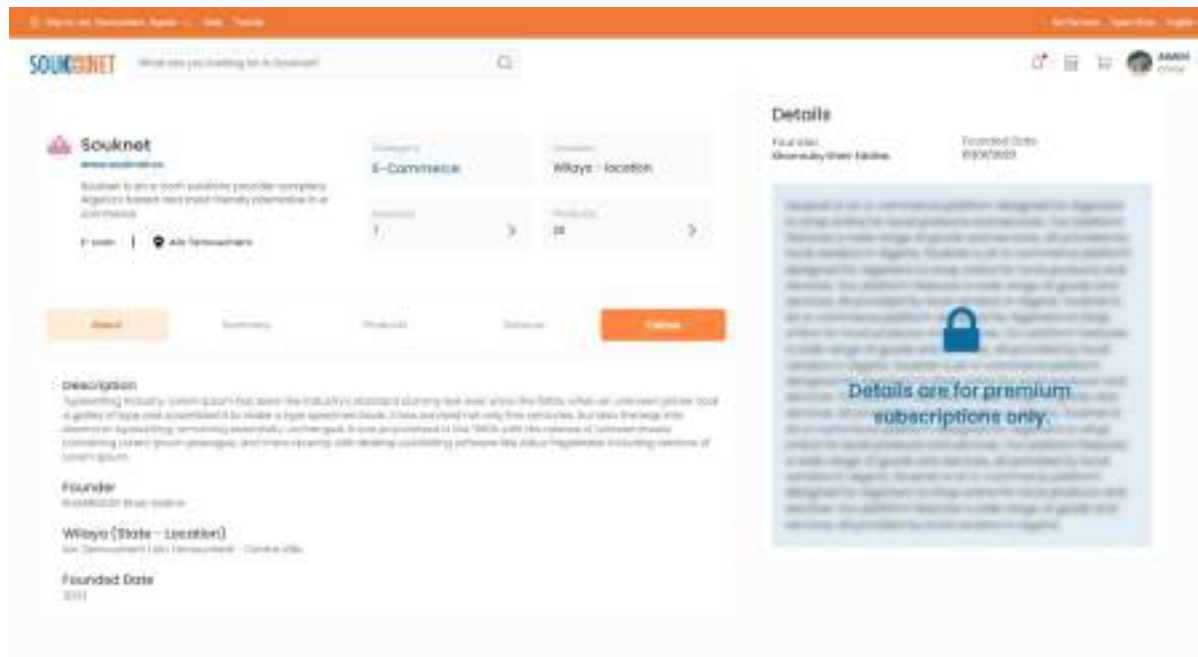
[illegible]

SOUKNET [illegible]

Details

Founder
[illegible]

Founded Date
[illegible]

Souknet
www.souknet.dz
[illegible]

Category
E-Commerce

Location
Wilaya - location

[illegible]
7

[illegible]
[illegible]

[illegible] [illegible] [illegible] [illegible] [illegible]

Details are for premium subscriptions only.

Description
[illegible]

Founder
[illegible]

Wilaya (State - Location)
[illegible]

Founded Date
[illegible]